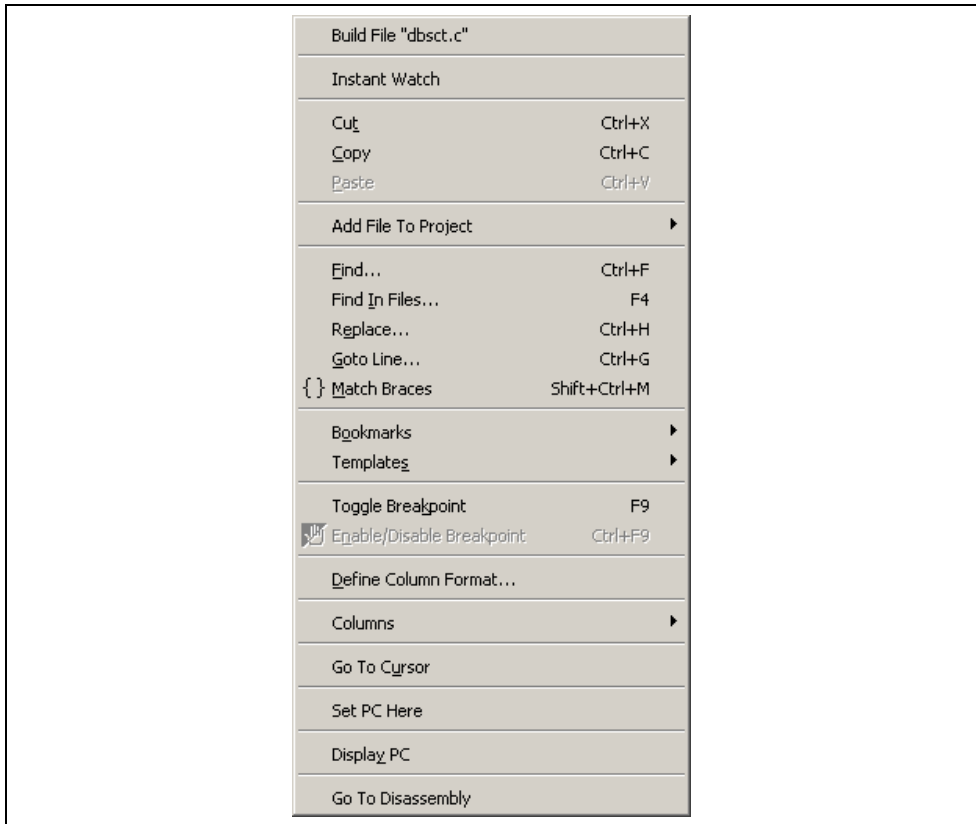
Build File "dbsct.c"

Instant Watch

Cut Ctrl+X
Copy Ctrl+C
Paste Ctrl+V

Add File To Project

Find... Ctrl+F
Find In Files... F4
Replace... Ctrl+H
Goto Line... Ctrl+G
{ } Match Braces Shift+Ctrl+M

Bookmarks
Templates

Toggle Breakpoint F9
Enable/Disable Breakpoint Ctrl+F9

Define Column Format...

Columns

Go To Cursor

Set PC Here

Display PC

Go To Disassembly